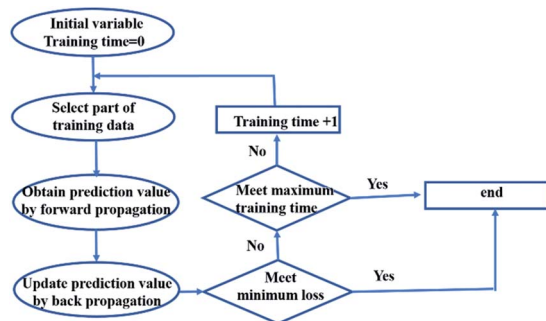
Initial variable
Training time=0

Select part of training data

Obtain prediction value by forward propagation

Update prediction value by back propagation

Meet minimum loss

Yes

No

Meet maximum training time

Yes

No

Training time +1

end